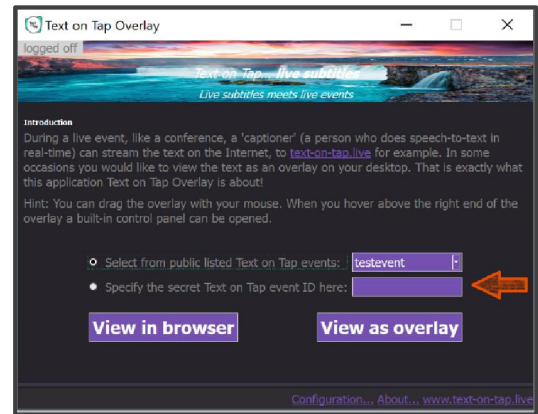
Text on Tap Overlay

logged off

Text-on-Tap... live subtitles
Live subtitles meets live events

Introduction
During a live event, like a conference, a 'captioner' (a person who does speech-to-text in real-time) can stream the text on the Internet, to text-on-tap.live for example. In some occasions you would like to view the text as an overlay on your desktop. That is exactly what this application Text on Tap Overlay is about!

Hint: You can drag the overlay with your mouse. When you hover above the right end of the overlay a built-in control panel can be opened.

Select from public listed Text on Tap events: testevent
Specify the secret Text on Tap event ID here:

View in browser
View as overlay

Configuration... About... www.text-on-tap.live